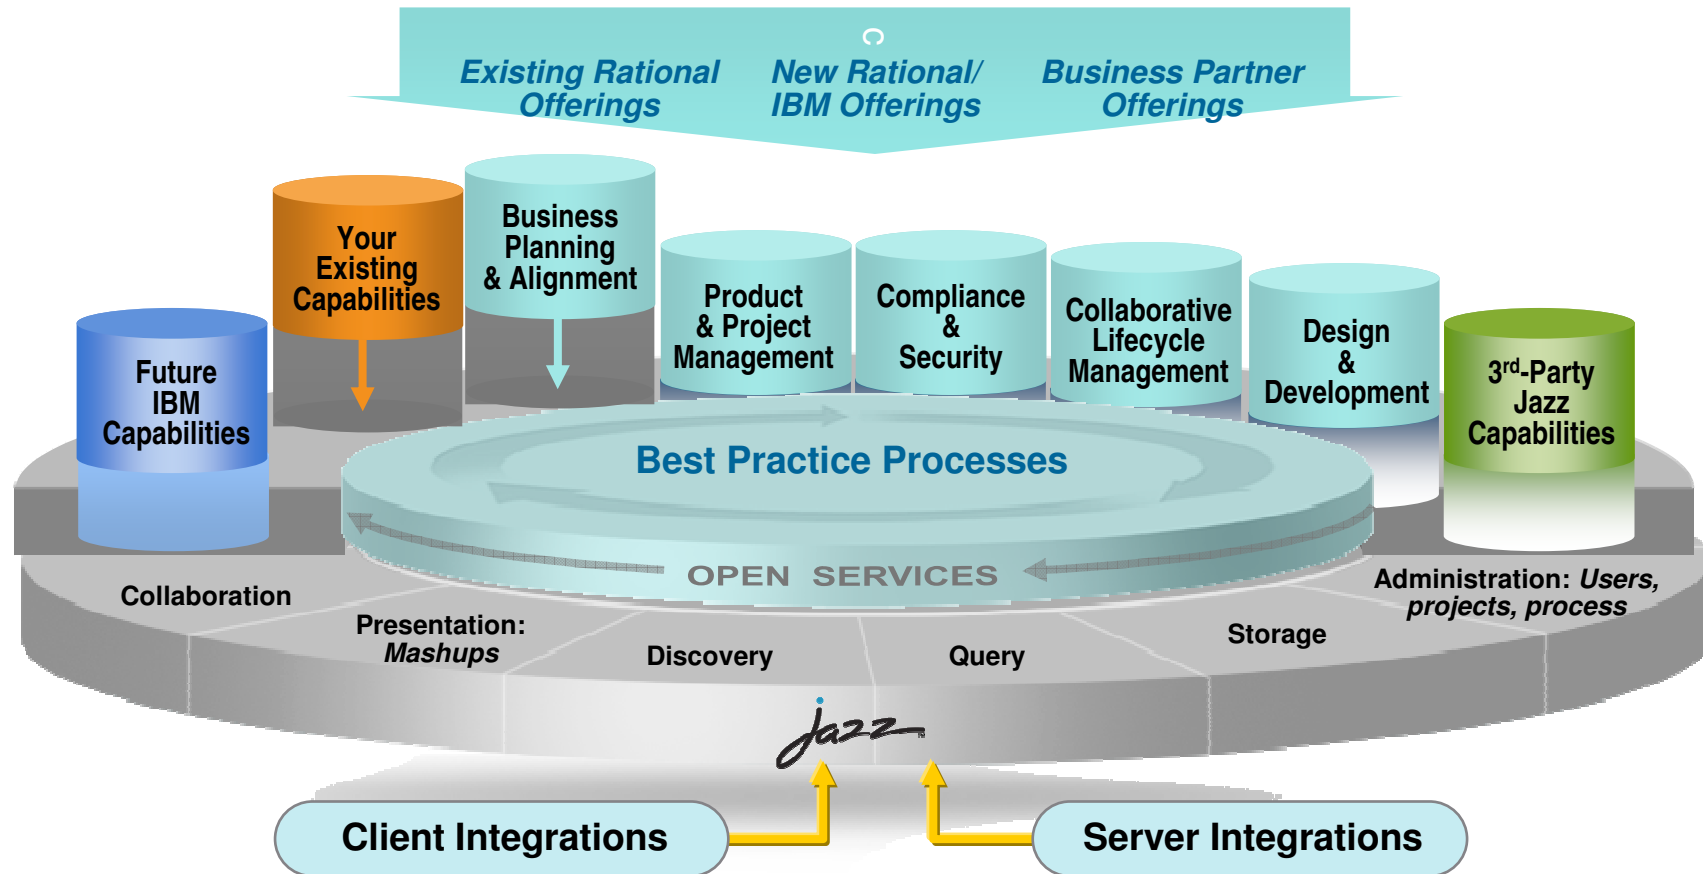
Existing Rational Offerings

New Rational/ IBM Offerings

Business Partner Offerings

Your Existing Capabilities

Business Planning & Alignment

Product & Project Management

Compliance & Security

Collaborative Lifecycle Management

Design & Development

Future IBM Capabilities

3$^{rd}$-Party Jazz Capabilities

Best Practice Processes

OPEN SERVICES

Collaboration

Presentation: *Mashups*

Discovery

Query

Storage

Administration: *Users, projects, process*

jazz

Client Integrations

Server Integrations